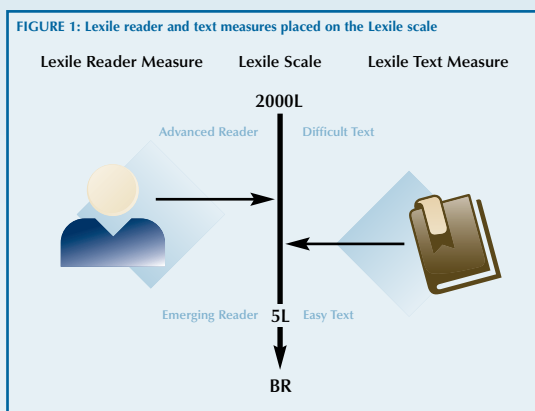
FIGURE 1: Lexile reader and text measures placed on the Lexile scale

Lexile Reader Measure

Lexile Scale

Lexile Text Measure

2000L

Advanced Reader

Difficult Text

Emerging Reader

5L

Easy Text

BR